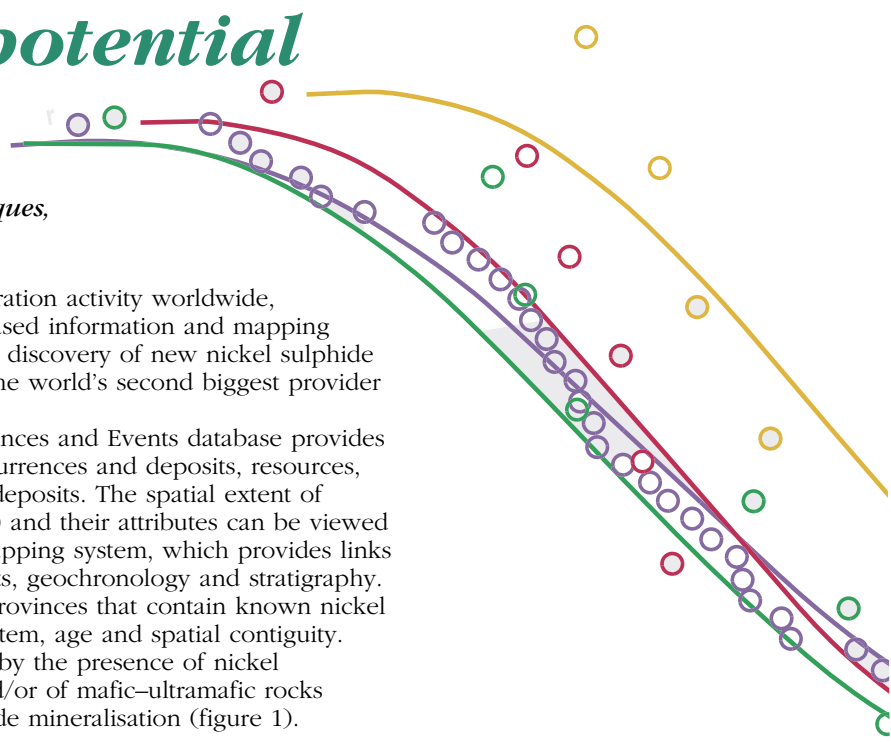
potential

ques,

ration activity worldwide, ased information and mapping discovery of new nickel sulphide he world's second biggest provider

nces and Events database provides urrences and deposits, resources, deposits. The spatial extent of and their attributes can be viewed apping system, which provides links s, geochronology and stratigraphy. rovinces that contain known nickel tem, age and spatial contiguity. by the presence of nickel d/or of mafic–ultramafic rocks de mineralisation (figure 1).